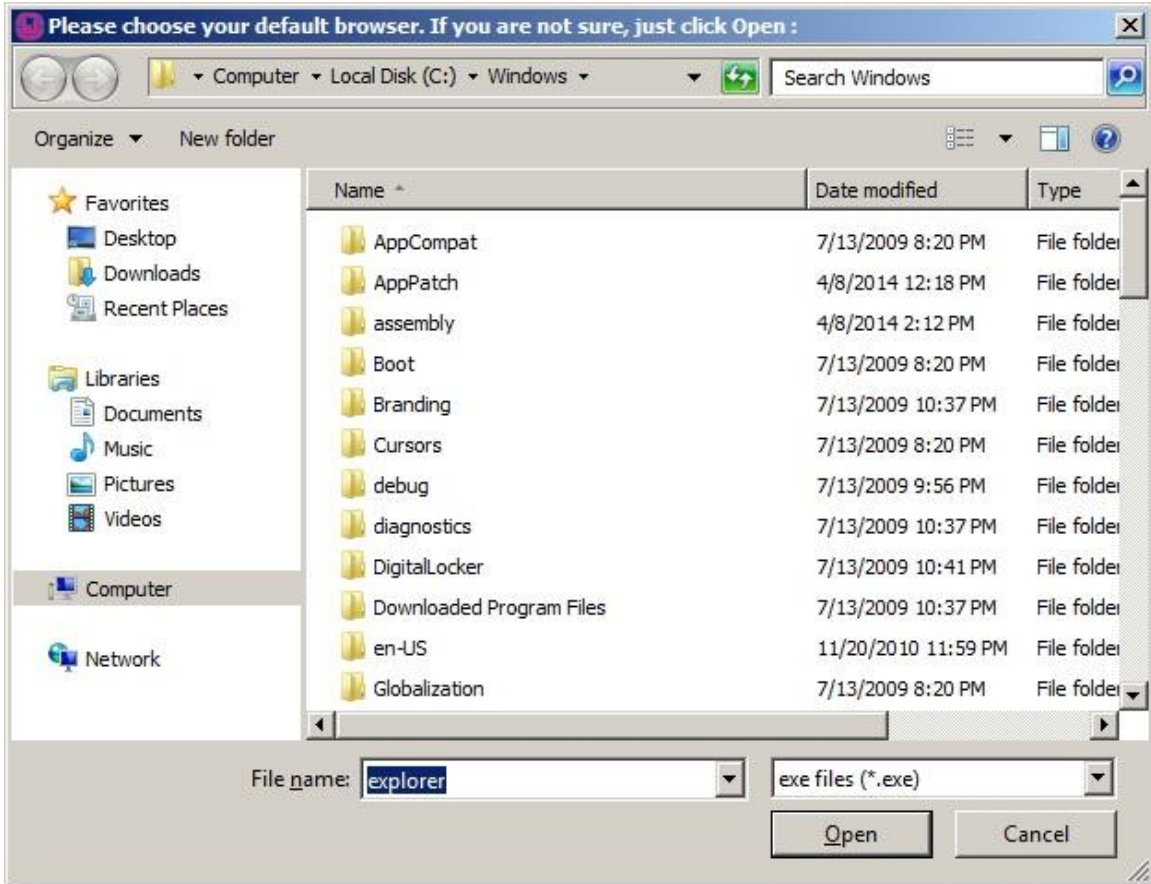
Please choose your default browser. If you are not sure, just click Open :

Computer ▸ Local Disk (C:) ▸ Windows ▸

Search Windows

Organize ▾ New folder

Favorites
Desktop
Downloads
Recent Places

Libraries
Documents
Music
Pictures
Videos

Computer

Network

| Name | Date modified | Type |
|---|---|---|
| AppCompat | 7/13/2009 8:20 PM | File folder |
| AppPatch | 4/8/2014 12:18 PM | File folder |
| assembly | 4/8/2014 2:12 PM | File folder |
| Boot | 7/13/2009 8:20 PM | File folder |
| Branding | 7/13/2009 10:37 PM | File folder |
| Cursors | 7/13/2009 8:20 PM | File folder |
| debug | 7/13/2009 9:56 PM | File folder |
| diagnostics | 7/13/2009 10:37 PM | File folder |
| DigitalLocker | 7/13/2009 10:41 PM | File folder |
| Downloaded Program Files | 7/13/2009 10:37 PM | File folder |
| en-US | 11/20/2010 11:59 PM | File folder |
| Globalization | 7/13/2009 8:20 PM | File folder |

File name: explorer

exe files (*.exe)

Open

Cancel